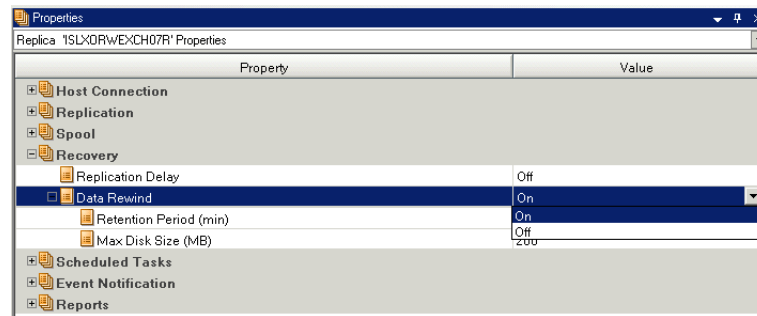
Properties

Replica 'ISLXORWEXCH07R' Properties

| Property | Value |
|---|---|
| Host Connection | |
| Replication | |
| Spool | |
| Recovery | |
| Replication Delay | Off |
| Data Rewind | On |
| Retention Period (min) | On |
| Max Disk Size (MB) | Off 200 |
| Scheduled Tasks | |
| Event Notification | |
| Reports | |